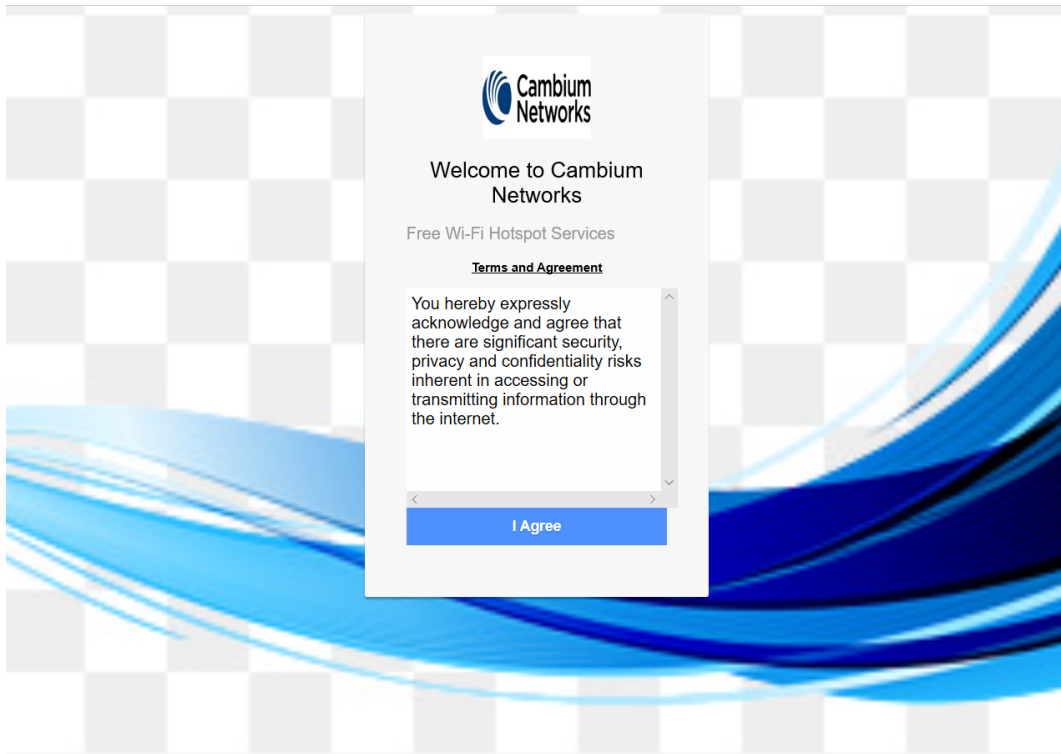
Cambium Networks

Welcome to Cambium Networks

Free Wi-Fi Hotspot Services

Terms and Agreement

You hereby expressly acknowledge and agree that there are significant security, privacy and confidentiality risks inherent in accessing or transmitting information through the internet.

I Agree